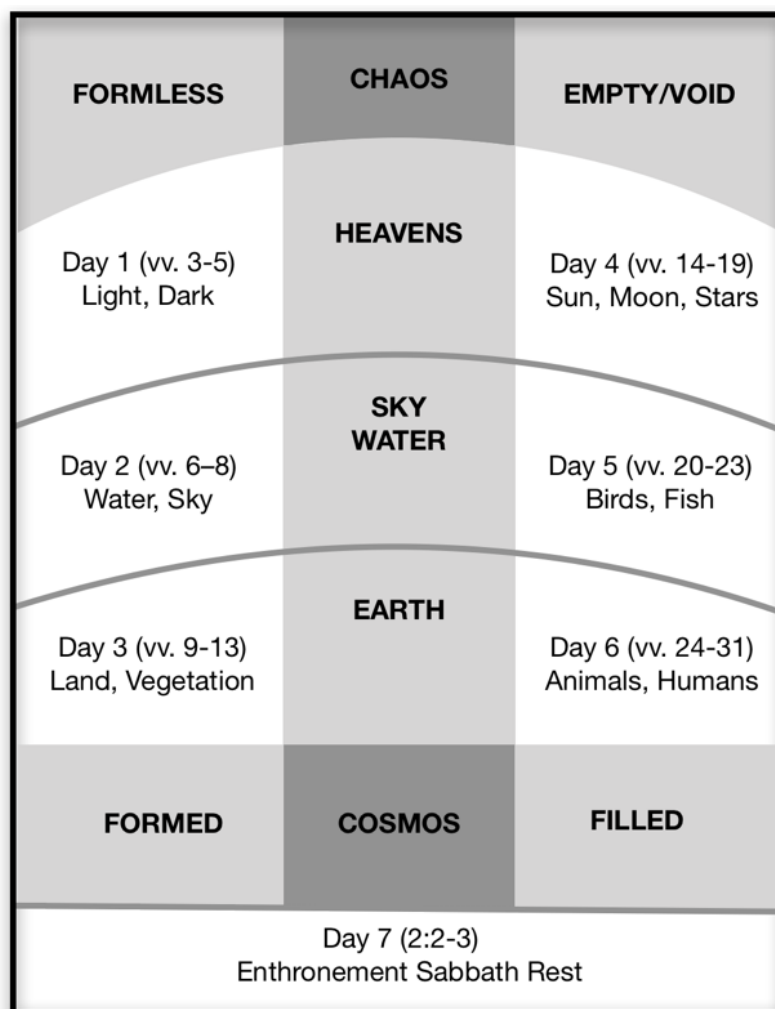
FORMLESS CHAOS EMPTY/VOID

HEAVENS

Day 1 (vv. 3-5)
Light, Dark

Day 4 (vv. 14-19)
Sun, Moon, Stars

SKY
WATER

Day 2 (vv. 6–8)
Water, Sky

Day 5 (vv. 20-23)
Birds, Fish

EARTH

Day 3 (vv. 9-13)
Land, Vegetation

Day 6 (vv. 24-31)
Animals, Humans

FORMED COSMOS FILLED

Day 7 (2:2-3)
Enthronement Sabbath Rest